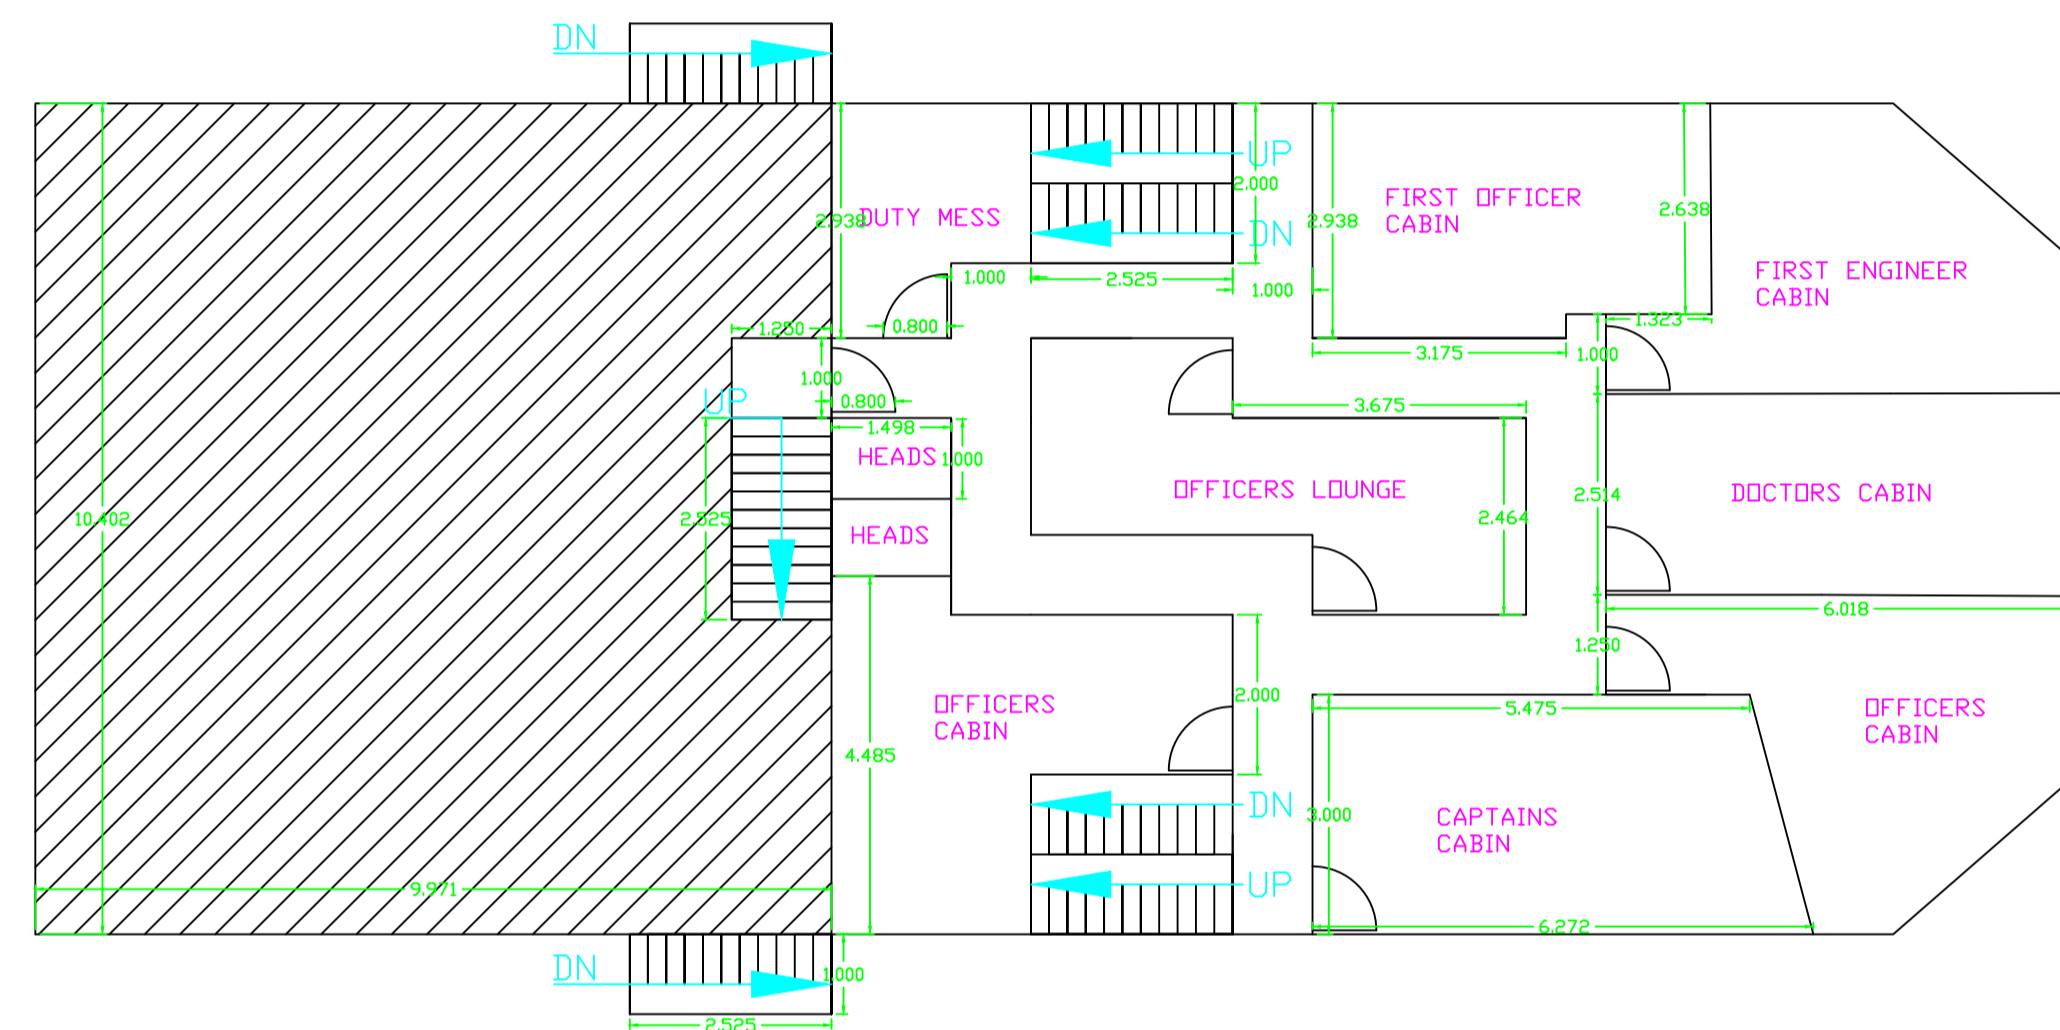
DN

UP
2.000
DN

DUTY MESS
2.938

FIRST OFFICER CABIN
2.938
2.638

FIRST ENGINEER CABIN

1.000
2.525
1.000
1.250
0.800
1.323
3.175
1.000
1.000
0.800
UP
3.675
1.498
HEADS
1.000
OFFICERS LOUNGE
2.464
2.514
DOCTORS CABIN
10.402
2.525
HEADS
6.018
1.250
2.000
OFFICERS CABIN
5.475
OFFICERS CABIN
4.485
DN
3.000
CAPTAINS CABIN
UP
9.971
6.272
DN
1.000
2.525